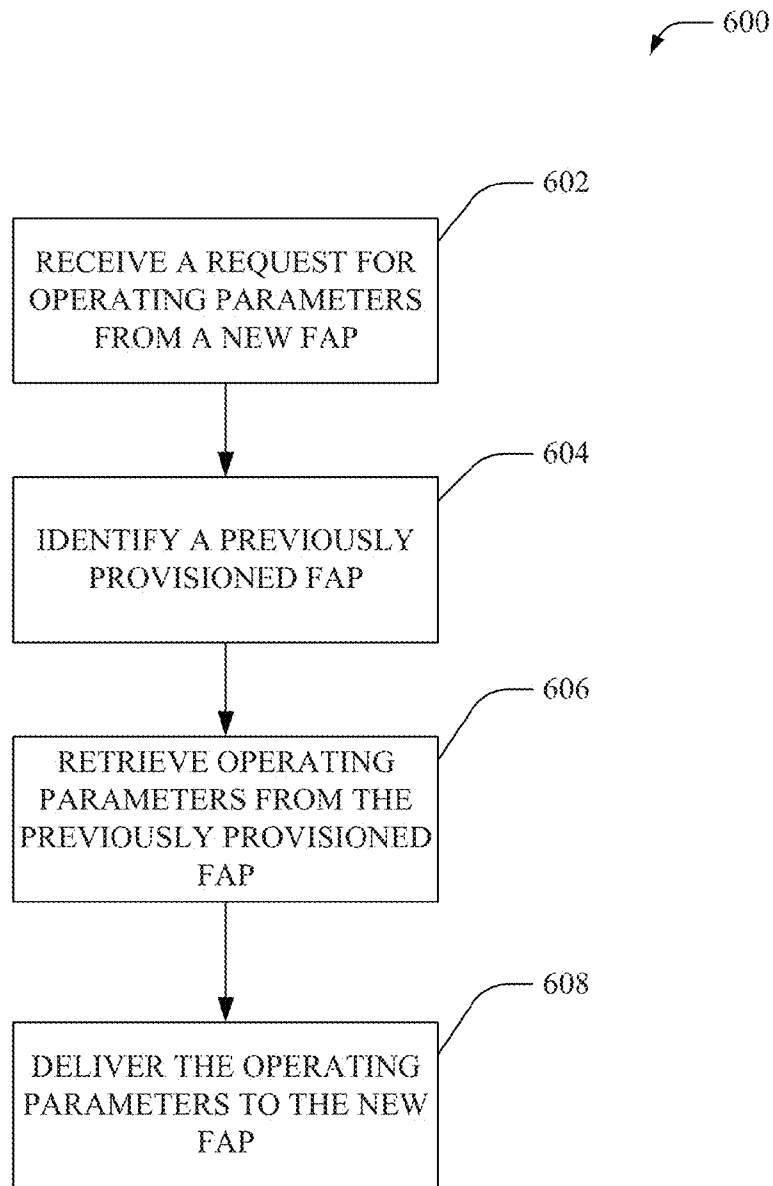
600

602

RECEIVE A REQUEST FOR OPERATING PARAMETERS FROM A NEW FAP

604

IDENTIFY A PREVIOUSLY PROVISIONED FAP

606

RETRIEVE OPERATING PARAMETERS FROM THE PREVIOUSLY PROVISIONED FAP

608

DELIVER THE OPERATING PARAMETERS TO THE NEW FAP